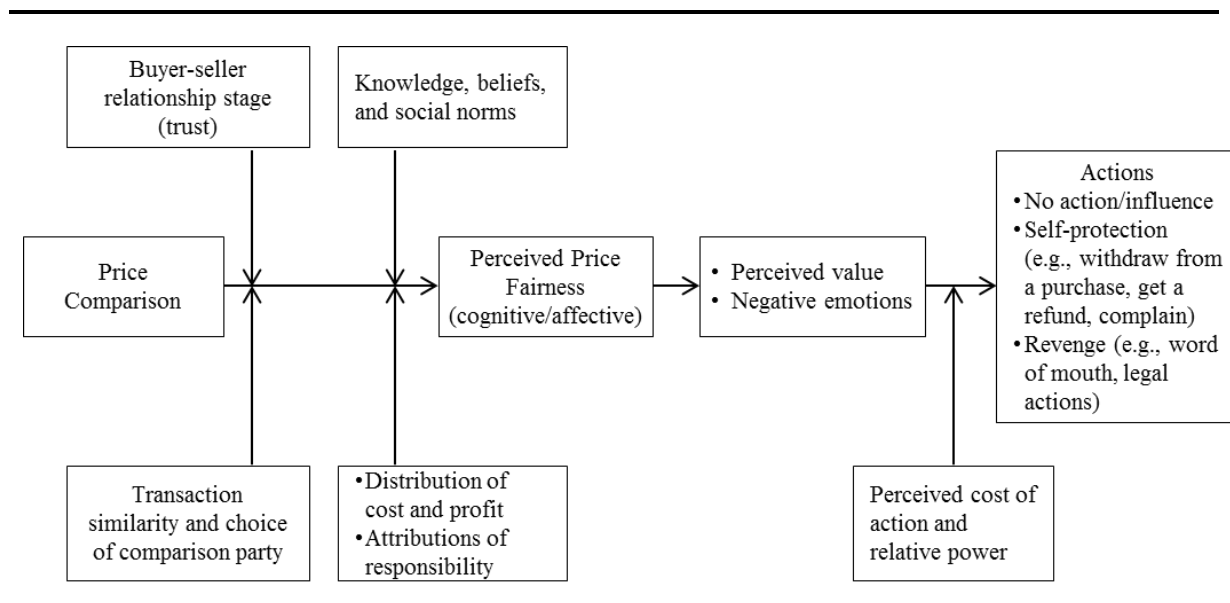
Buyer-seller relationship stage (trust)

Knowledge, beliefs, and social norms

Price Comparison

Perceived Price Fairness (cognitive/affective)

• Perceived value
• Negative emotions

Actions
• No action/influence
• Self-protection (e.g., withdraw from a purchase, get a refund, complain)
• Revenge (e.g., word of mouth, legal actions)

Transaction similarity and choice of comparison party

• Distribution of cost and profit
• Attributions of responsibility

Perceived cost of action and relative power